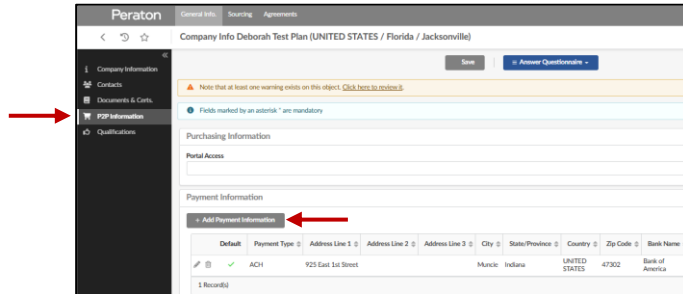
Peraton General Info Sourcing Agreements

Company Info Deborah Test Plan (UNITED STATES / Florida / Jacksonville)

«

Company Information
Contacts
Documents & Certs.
P2P Information
Qualifications

Save
+ Answer Questionnaire ▾

Note that at least one warning exists on this object. Click here to review it.

Fields marked by an asterisk * are mandatory

Purchasing Information

Portal Access

Payment Information

+ Add Payment Information

| | Default | Payment Type | Address Line 1 | Address Line 2 | Address Line 3 | City | State/Province | Country | Zip Code | Bank Name |
|---|---|---|---|---|---|---|---|---|---|---|
| | ✓ | ACH | 925 East 1st Street | | | Muncie | Indiana | UNITED STATES | 47302 | Bank of America |

1 Record(s)